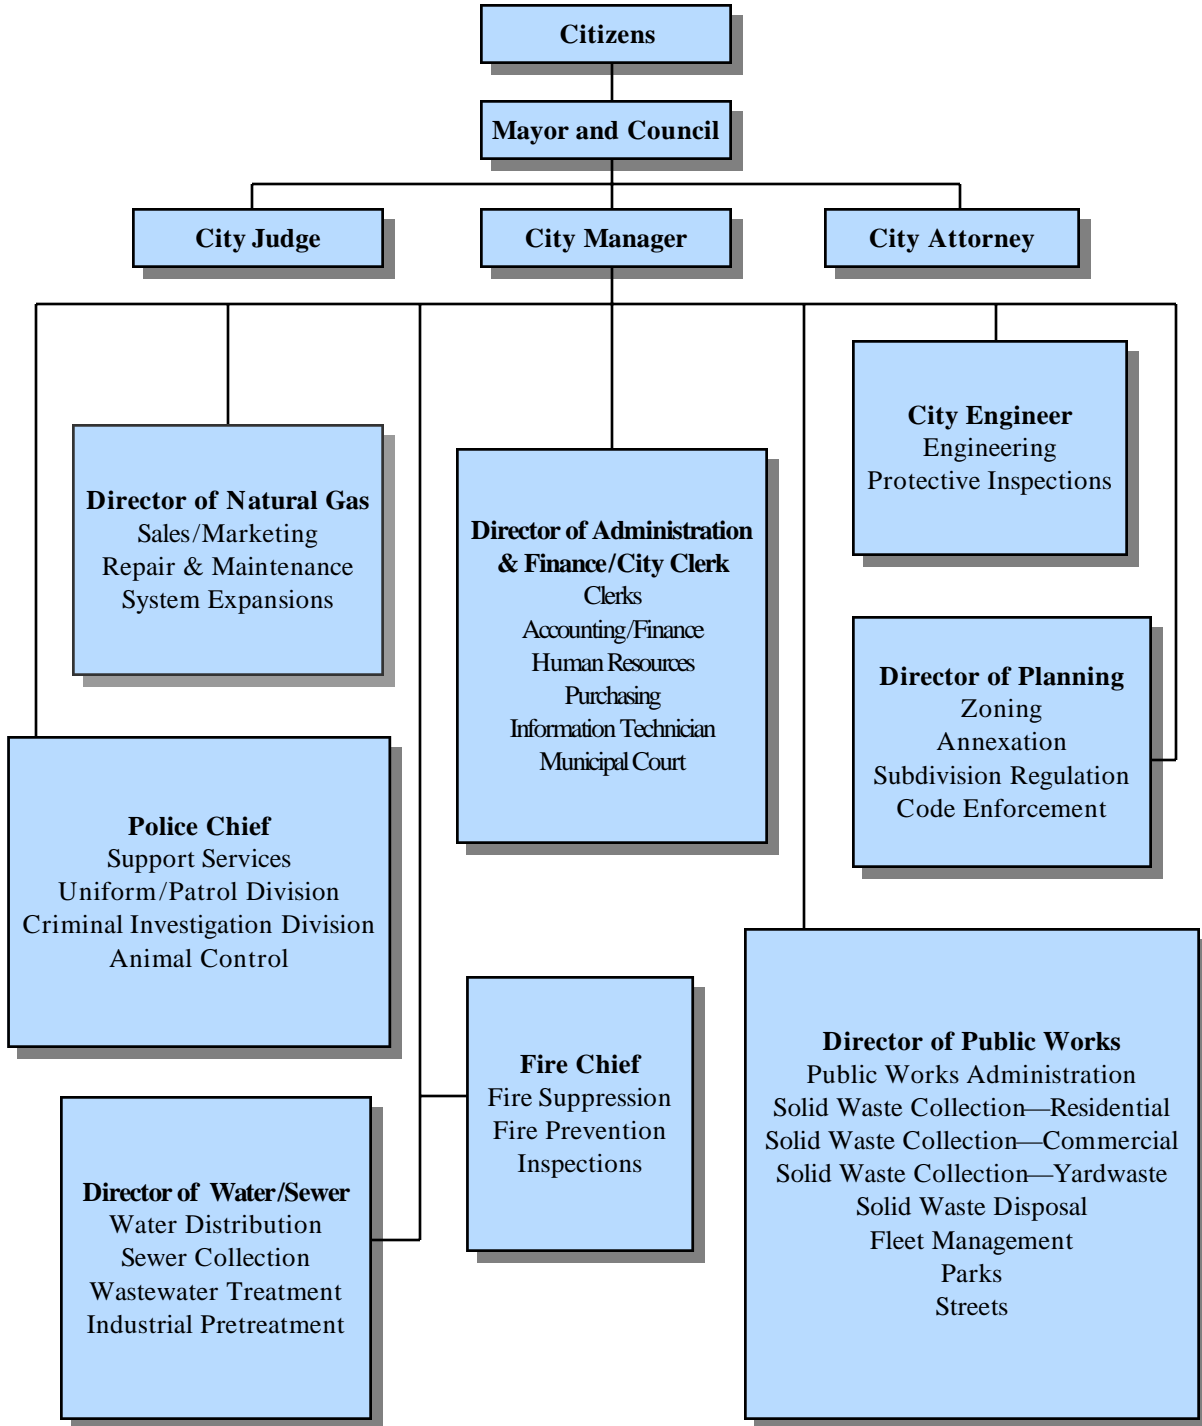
Citizens

Mayor and Council

City Judge

City Manager

City Attorney

Director of Natural Gas
Sales/Marketing
Repair & Maintenance
System Expansions

Director of Administration & Finance/City Clerk
Clerks
Accounting/Finance
Human Resources
Purchasing
Information Technician
Municipal Court

City Engineer
Engineering
Protective Inspections

Director of Planning
Zoning
Annexation
Subdivision Regulation
Code Enforcement

Police Chief
Support Services
Uniform/Patrol Division
Criminal Investigation Division
Animal Control

Fire Chief
Fire Suppression
Fire Prevention
Inspections

Director of Water/Sewer
Water Distribution
Sewer Collection
Wastewater Treatment
Industrial Pretreatment

Director of Public Works
Public Works Administration
Solid Waste Collection—Residential
Solid Waste Collection—Commercial
Solid Waste Collection—Yardwaste
Solid Waste Disposal
Fleet Management
Parks
Streets